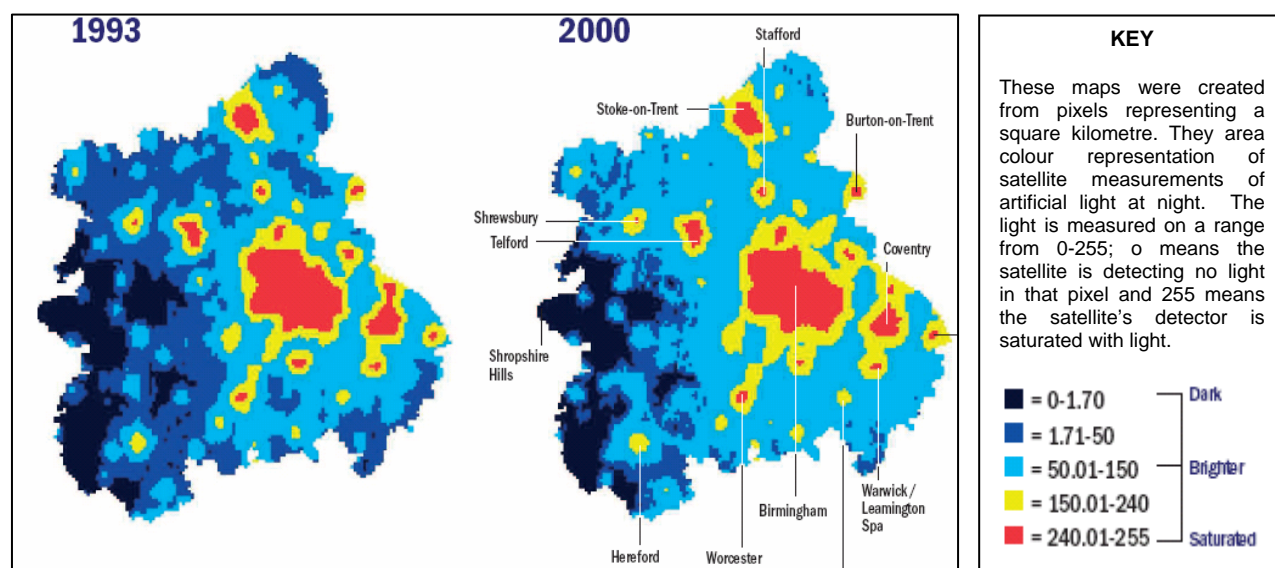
1993

2000

Stafford

Stoke-on-Trent

Burton-on-Trent

Shrewsbury

Telford

Coventry

Shropshire Hills

Birmingham

Warwick / Leamington Spa

Hereford

Worcester

KEY

These maps were created from pixels representing a square kilometre. They area colour representation of satellite measurements of artificial light at night. The light is measured on a range from 0-255; o means the satellite is detecting no light in that pixel and 255 means the satellite's detector is saturated with light.

= 0-1.70

= 1.71-50

= 50.01-150

= 150.01-240

= 240.01-255

Dark

Brighter

Saturated